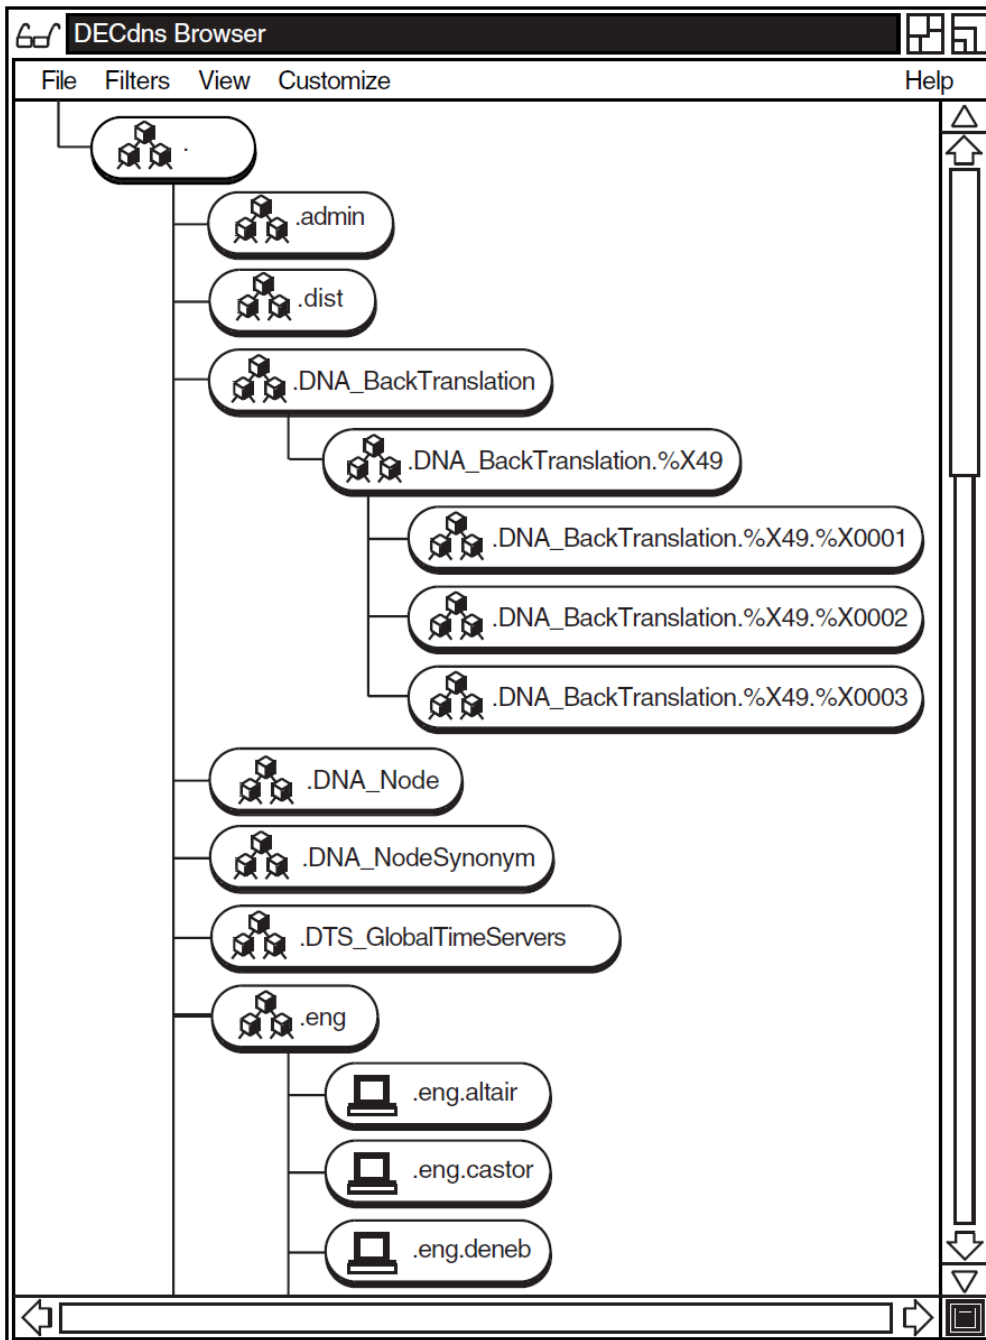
DECdns Browser

File Filters View Customize Help

.

.admin

.dist

.DNA_BackTranslation

.DNA_BackTranslation.%X49

.DNA_BackTranslation.%X49.%X0001

.DNA_BackTranslation.%X49.%X0002

.DNA_BackTranslation.%X49.%X0003

.DNA_Node

.DNA_NodeSynonym

.DTS_GlobalTimeServers

.eng

.eng.altair

.eng.castor

.eng.deneb